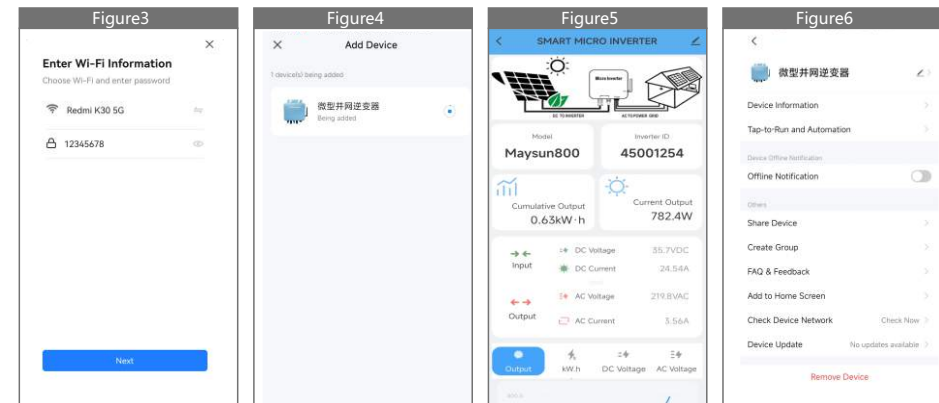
Figure3

Enter Wi-Fi Information
Choose Wi-Fi and enter password

Redmi K30 5G

12345678

Next

Figure4

Add Device

1 device(s) being added

微型并网逆变器
Being added

Figure5

SMART MICRO INVERTER

Micro Inverter

DC TO INVERTER

AC TO POWER GRID

Model
Maysun800

Inverter ID
45001254

Cumulative Output
0.63kW·h

Current Output
782.4W

Input

DC Voltage 35.7VDC

DC Current 24.54A

Output

AC Voltage 219.8VAC

AC Current 3.56A

Output

kW.h

DC Voltage

AC Voltage

Figure6

微型并网逆变器

Device Information

Tap-to-Run and Automation

Device Offline Notification

Offline Notification

Others

Share Device

Create Group

FAQ & Feedback

Add to Home Screen

Check Device Network Check Now

Device Update No updates available

Remove Device